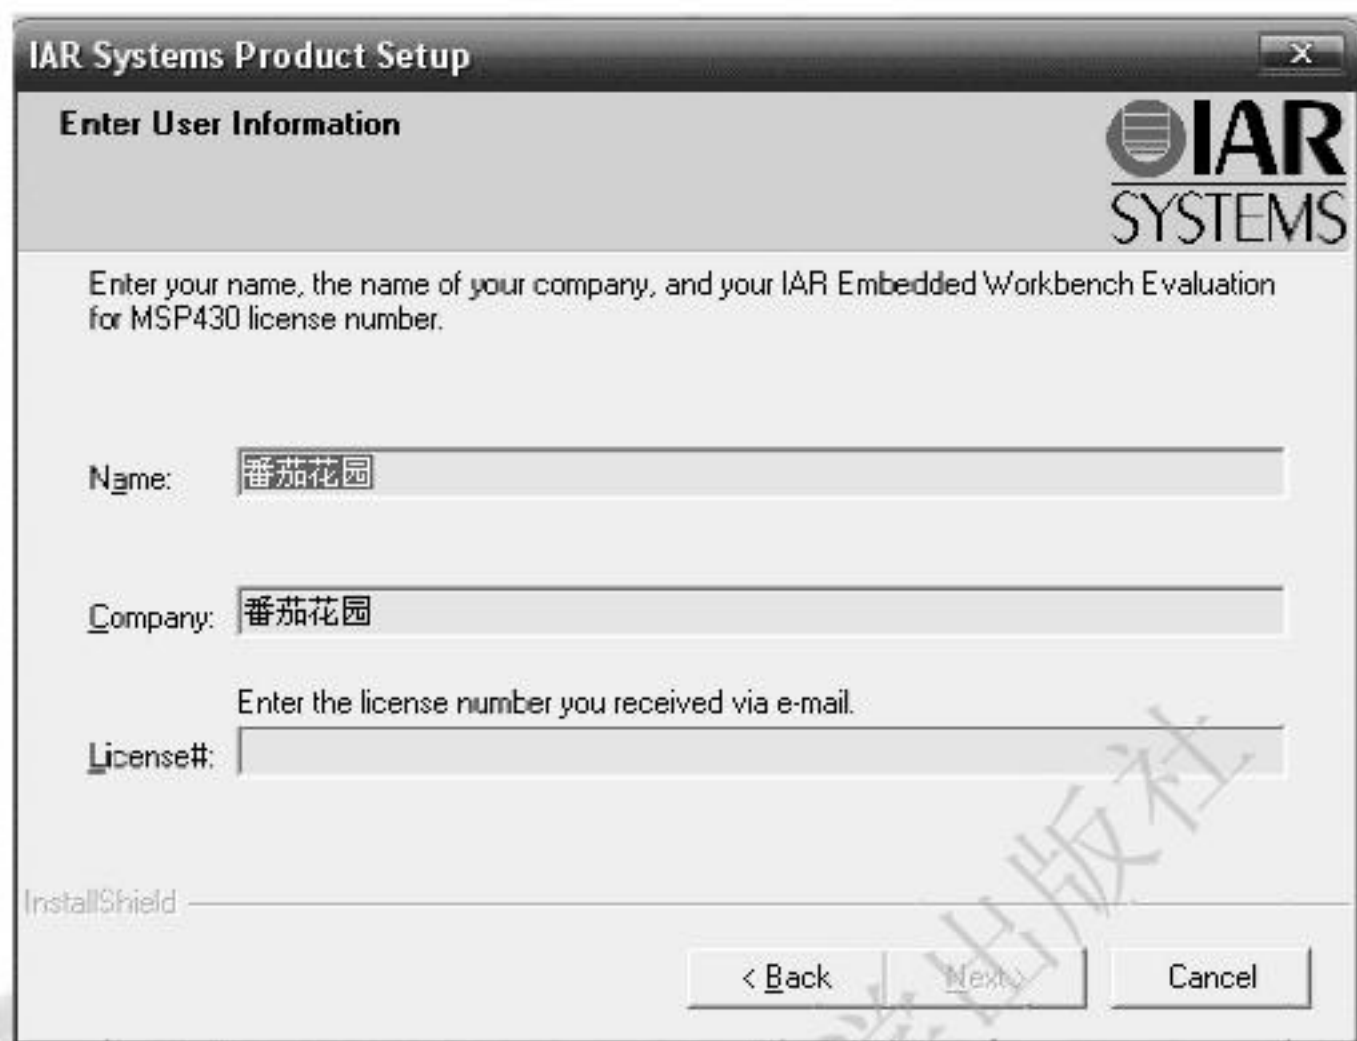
IAR Systems Product Setup

Enter User Information

IAR SYSTEMS

Enter your name, the name of your company, and your IAR Embedded Workbench Evaluation for MSP430 license number.

Name: 番茄花园

Company: 番茄花园

Enter the license number you received via e-mail.

License#:

InstallShield

< Back Next > Cancel

出版社